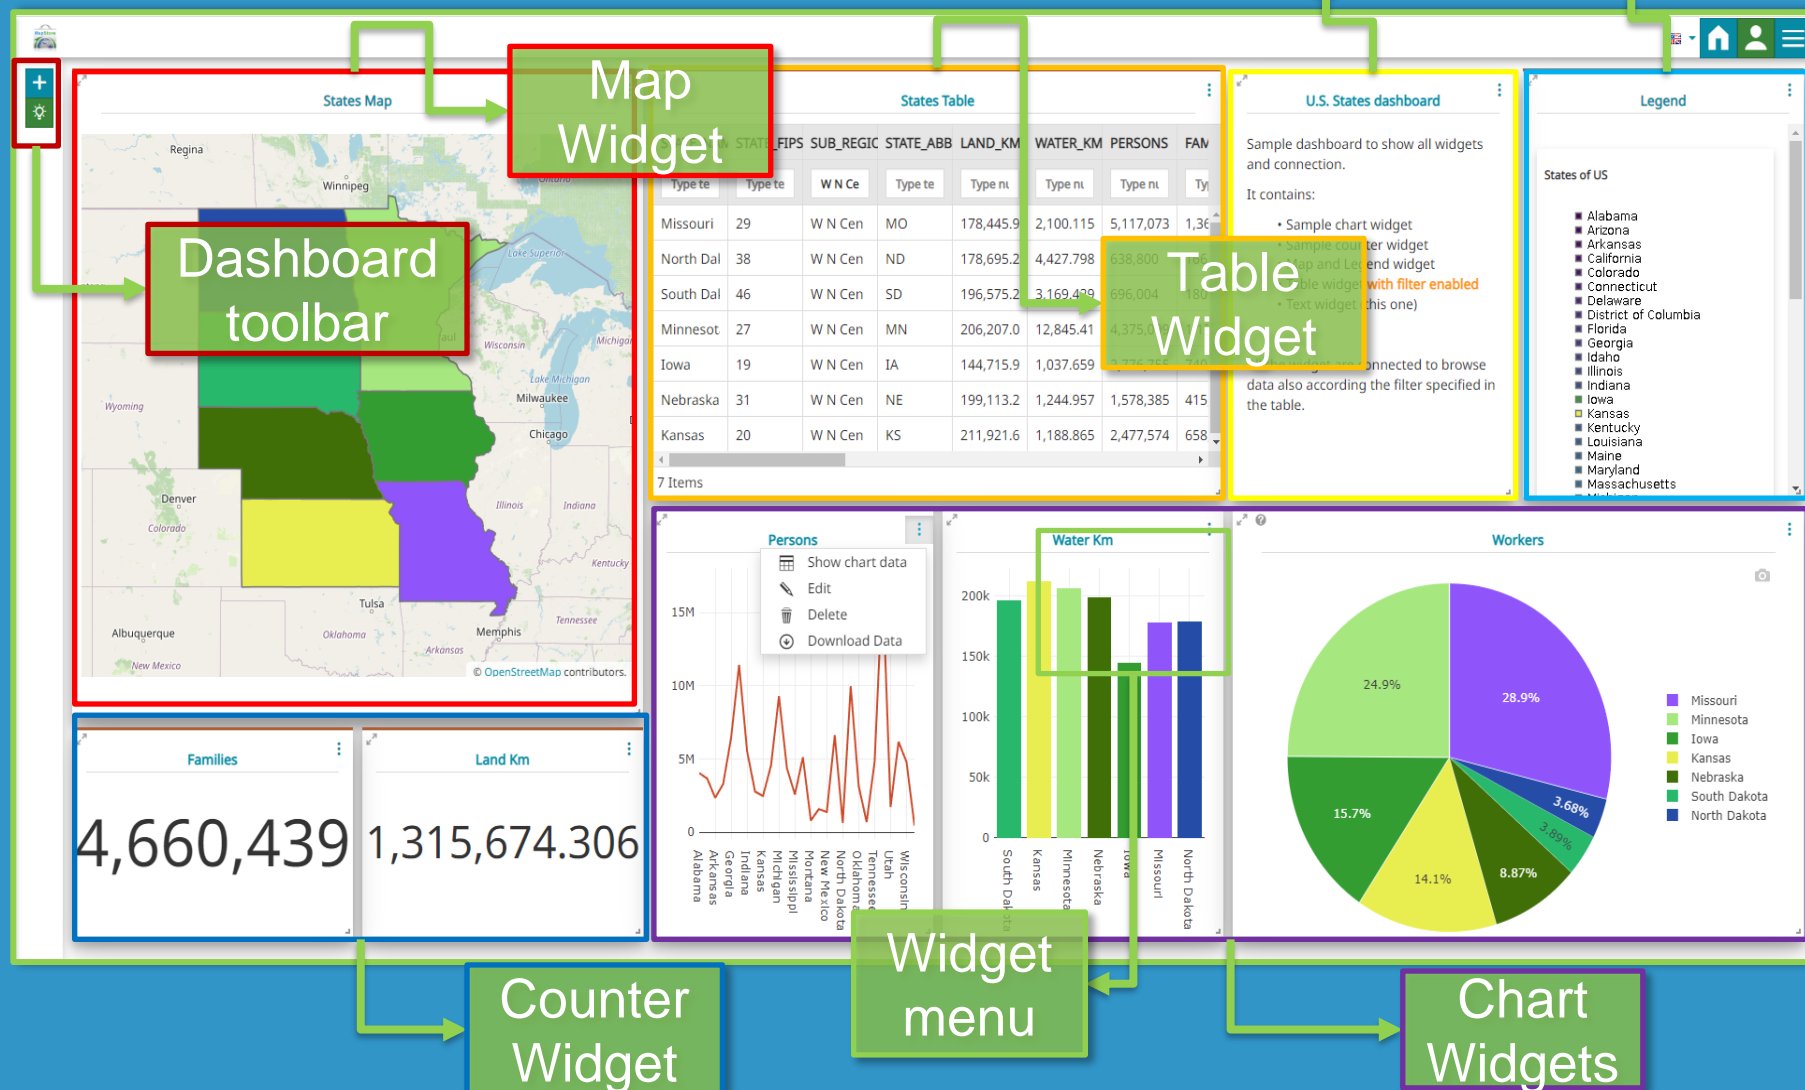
Map Widget

Dashboard toolbar

States Map

Regina
Winnipeg
Lake Superior
Wisconsin
Michigan
Lake Michigan
Milwaukee
Wyoming
Chicago
Denver
Colorado
Illinois
Indiana
Kentucky
Tulsa
Tennessee
Albuquerque
Oklahoma
Memphis
Arkansas
New Mexico
© OpenStreetMap contributors.

States Table

| STATE_FIPS | SUB_REGIO | STATE_ABB | LAND_KM | WATER_KM | PERSONS | FAM |
|---|---|---|---|---|---|---|
| Type te | Type te | W N Ce | Type te | Type nu | Type nu | Ty |
| Missouri | 29 | W N Cen | MO | 178,445.9 | 2,100.115 | 5,117,073 | 1,36 |
| North Dal | 38 | W N Cen | ND | 178,695.2 | 4,427.798 | 638,800 | 1 |
| South Dal | 46 | W N Cen | SD | 196,575.2 | 3,169.429 | 696,004 | 180 |
| Minnesot | 27 | W N Cen | MN | 206,207.0 | 12,845.41 | 4,375, | |
| Iowa | 19 | W N Cen | IA | 144,715.9 | 1,037.659 | 2,776,755 | 740 |
| Nebraska | 31 | W N Cen | NE | 199,113.2 | 1,244.957 | 1,578,385 | 415 |
| Kansas | 20 | W N Cen | KS | 211,921.6 | 1,188.865 | 2,477,574 | 658 |

7 Items

Table Widget

U.S. States dashboard

Sample dashboard to show all widgets and connection.

It contains:

• Sample chart widget
• Sample counter widget
• Map and Legend widget
• Table widget with filter enabled
• Text widget (this one)

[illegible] widget are connected to browse data also according the filter specified in the table.

Legend

States of US

Alabama
Arizona
Arkansas
California
Colorado
Connecticut
Delaware
District of Columbia
Florida
Georgia
Idaho
Illinois
Indiana
Iowa
Kansas
Kentucky
Louisiana
Maine
Maryland
Massachusetts

Families
4,660,439

Land Km
1,315,674.306

Persons
Show chart data
Edit
Delete
Download Data
15M
10M
5M
0
Alabama
Arkansas
Georgia
Indiana
Kansas
Michigan
Mississippi
Montana
New Mexico
North Dakota
Oklahoma
Tennessee
Utah
Wisconsin

Water Km
200k
150k
100k
50k
0
South Dakota
Kansas
Minnesota
Nebraska
Iowa
Missouri
North Dakota

Workers
24.9%
28.9%
15.7%
3.68%
3.89%
14.1%
8.87%
Missouri
Minnesota
Iowa
Kansas
Nebraska
South Dakota
North Dakota

Counter Widget

Widget menu

Chart Widgets